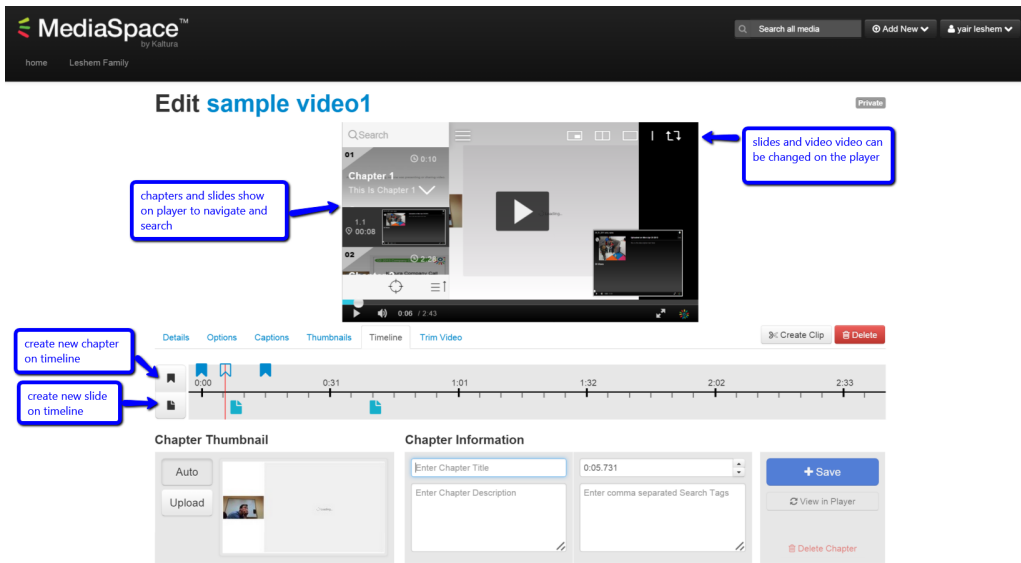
MediaSpace™
by Kaltura

Search all media
Add New
yair leshem

home
Leshem Family

Edit sample video1

Private

Search
01
0:10
Chapter 1
This Is Chapter 1
1.1
00:08
02
2:28

0:06 / 2:43

slides and video video can be changed on the player

chapters and slides show on player to navigate and search

create new chapter on timeline

create new slide on timeline

Details
Options
Captions
Thumbnails
Timeline
Trim Video
Create Clip
Delete

0:00
0:31
1:01
1:32
2:02
2:33

Chapter Thumbnail
Auto
Upload

Chapter Information
Enter Chapter Title
0:05.731
Enter Chapter Description
Enter comma separated Search Tags

+ Save
View in Player
Delete Chapter